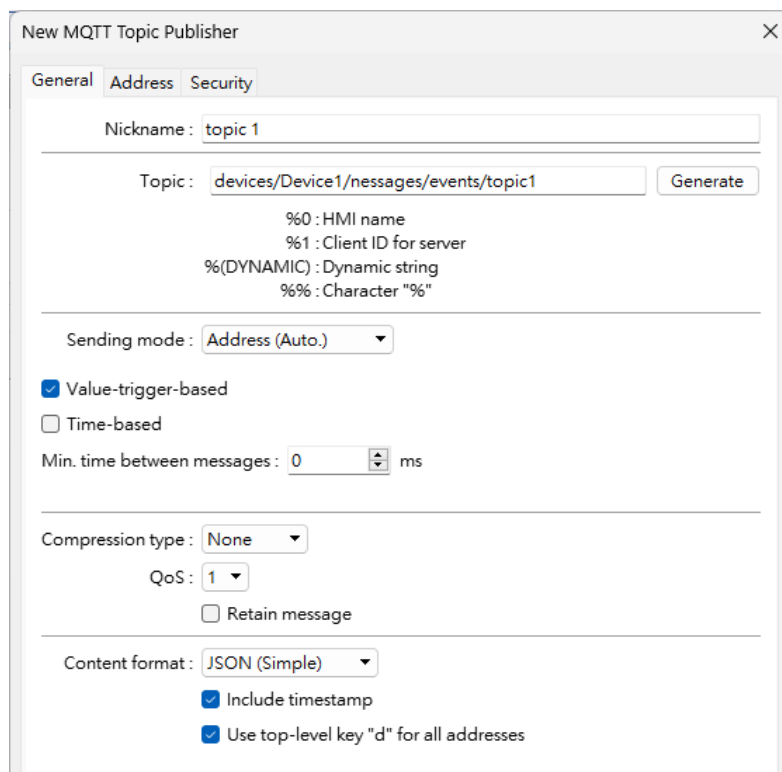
New MQTT Topic Publisher

General Address Security

Nickname : topic 1

Topic : devices/Device1/nessages/events/topic1 Generate

%0 : HMI name
%1 : Client ID for server
%(DYNAMIC) : Dynamic string
%% : Character "%"

Sending mode : Address (Auto.)

Value-trigger-based

Time-based

Min. time between messages : 0 ms

Compression type : None

QoS : 1

Retain message

Content format : JSON (Simple)

Include timestamp

Use top-level key "d" for all addresses